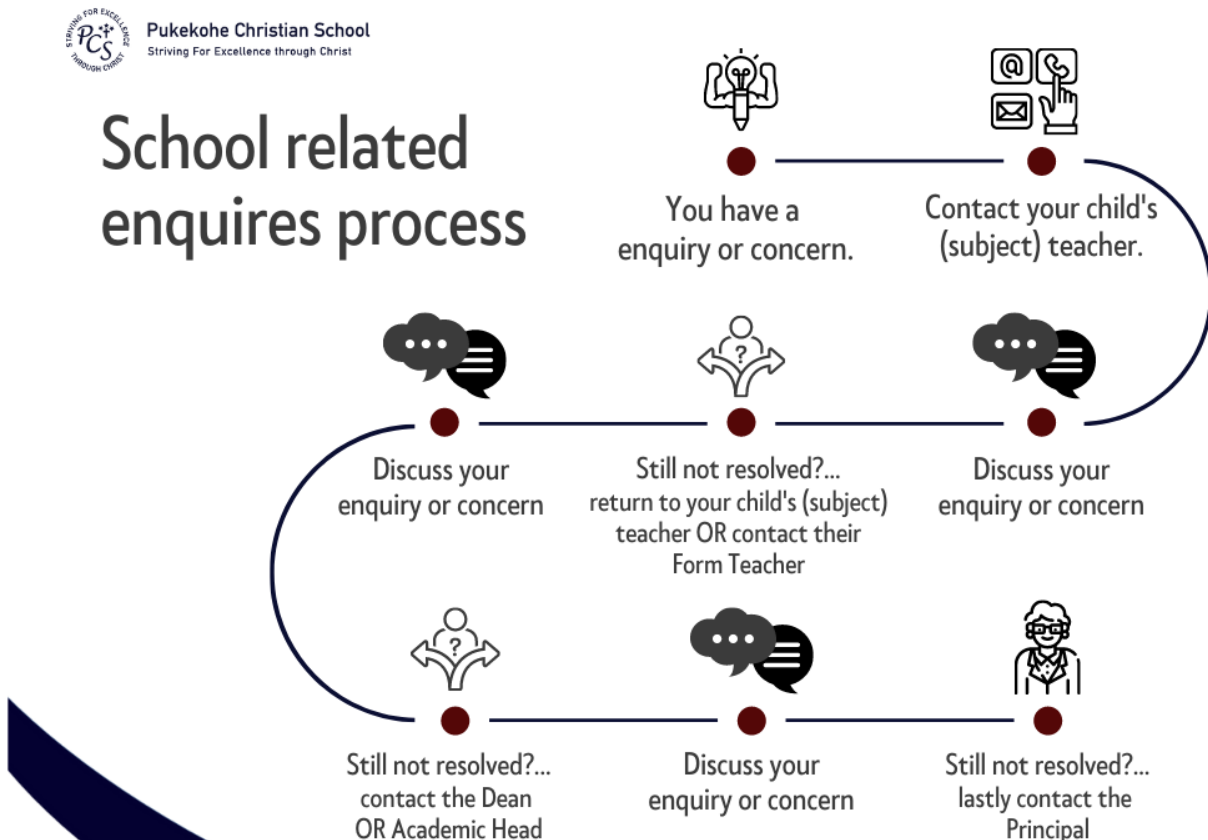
STRIVING FOR EXCELLENCE THROUGH CHRIST
PCS

Pukekohe Christian School
Striving For Excellence through Christ

School related enquires process

You have a enquiry or concern.

Contact your child's (subject) teacher.

Discuss your enquiry or concern

Still not resolved?... return to your child's (subject) teacher OR contact their Form Teacher

Discuss your enquiry or concern

Still not resolved?... contact the Dean OR Academic Head

Discuss your enquiry or concern

Still not resolved?... lastly contact the Principal